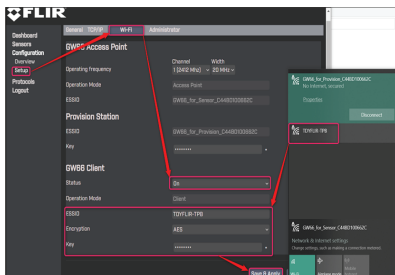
FLIR

Dashboard
Sensors
Configuration
Overview
Setup
Protocols
Logout

General TCP/IP Wi-Fi Administrator

GW66 Access Point

Operating frequency
Channel
1 (2412 MHz)
Width
20 MHz

Operation Mode
Access Point

ESSID
GW66_for_Sensor_C448D10062C

Provision Station

ESSID
GW66_for_Provision_C448D10062C

Key
••••••••

GW66 Client

Status
On

Operation Mode
Client

ESSID
TOYFLIR-TPB

Encryption
AES

Key
••••••••

Save & Apply

GW66_for_Provision_C448D10062C
No internet, secured
Properties
Disconnect

TOYFLIR-TPB

GW66_for_Sensor_C448D10062C

Network & Internet settings
Change settings, such as making a connection metered.